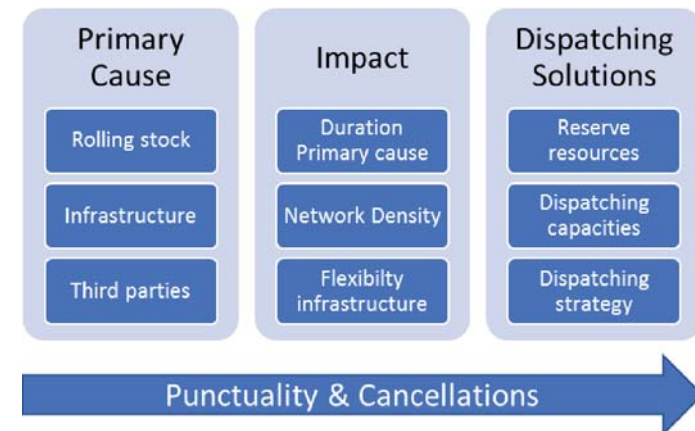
Primary Cause

Rolling stock

Infrastructure

Third parties

Impact

Duration Primary cause

Network Density

Flexibilty infrastructure

Dispatching Solutions

Reserve resources

Dispatching capacities

Dispatching strategy

Punctuality & Cancellations